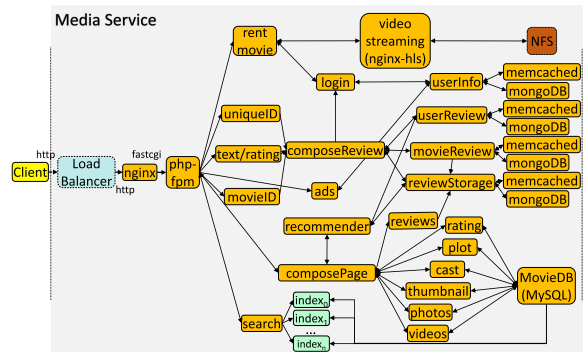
Media Service

Client

http

Load Balancer

http

fastcgi

nginx

php-fpm

rent movie

video streaming (nginx-hls)

NFS

login

userInfo

memcached

mongoDB

uniqueID

userReview

memcached

mongoDB

text/rating

composeReview

movieReview

memcached

mongoDB

movieID

ads

reviewStorage

memcached

mongoDB

recommender

reviews

rating

plot

composePage

cast

MovieDB (MySQL)

thumbnail

photos

videos

search

$index_0$

$index_1$

...

$index_n$